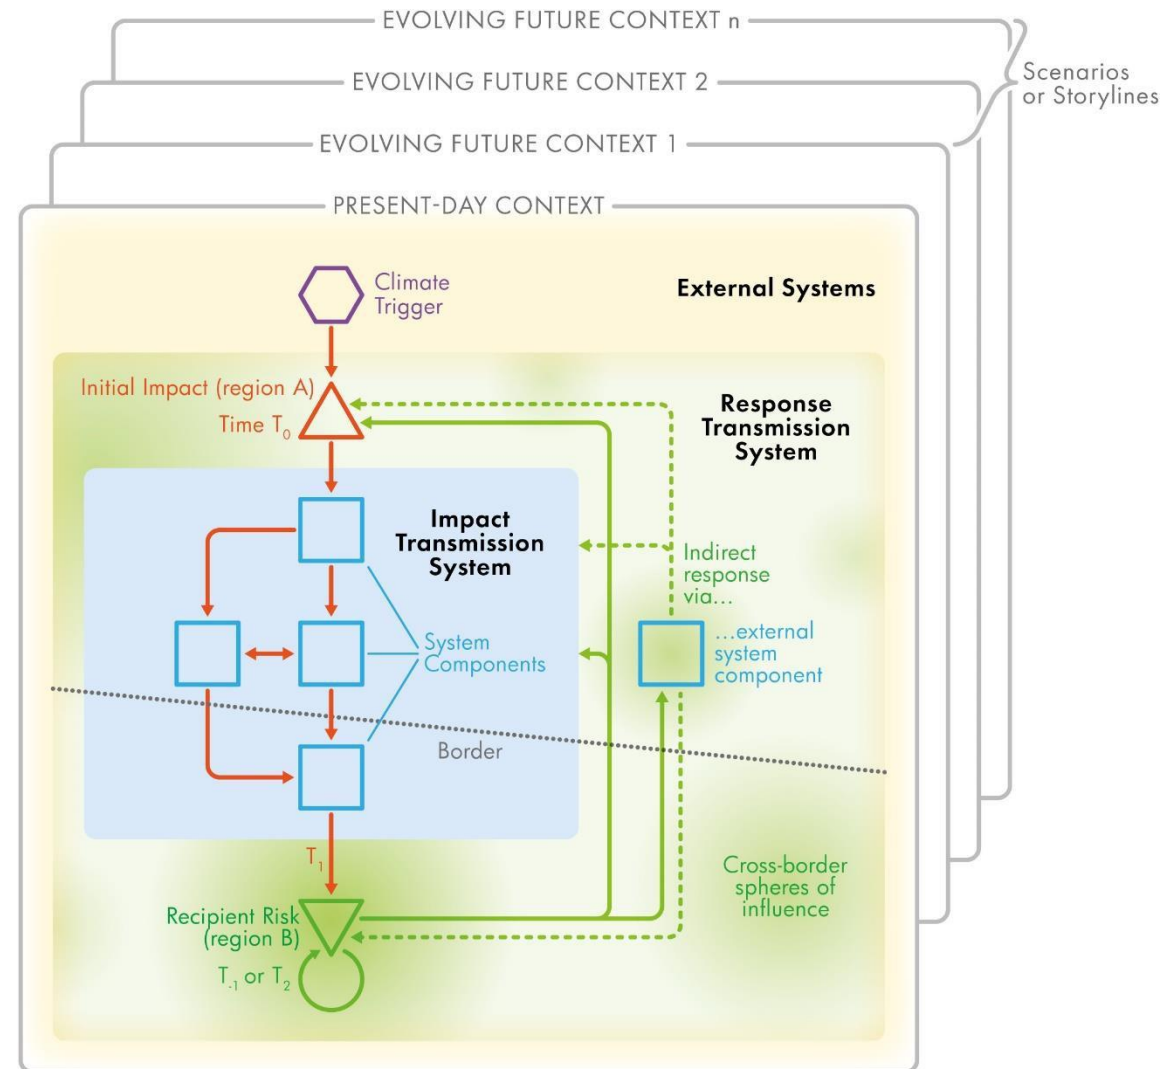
EVOLVING FUTURE CONTEXT n

EVOLVING FUTURE CONTEXT 2

EVOLVING FUTURE CONTEXT 1

Scenarios or Storylines

PRESENT-DAY CONTEXT

Climate Trigger

External Systems

Initial Impact (region A)

Time $T_0$

Response Transmission System

Impact Transmission System

Indirect response via...

System Components

...external system component

Border

$T_1$

Cross-border spheres of influence

Recipient Risk (region B)

$T_{-1}$ or $T_2$